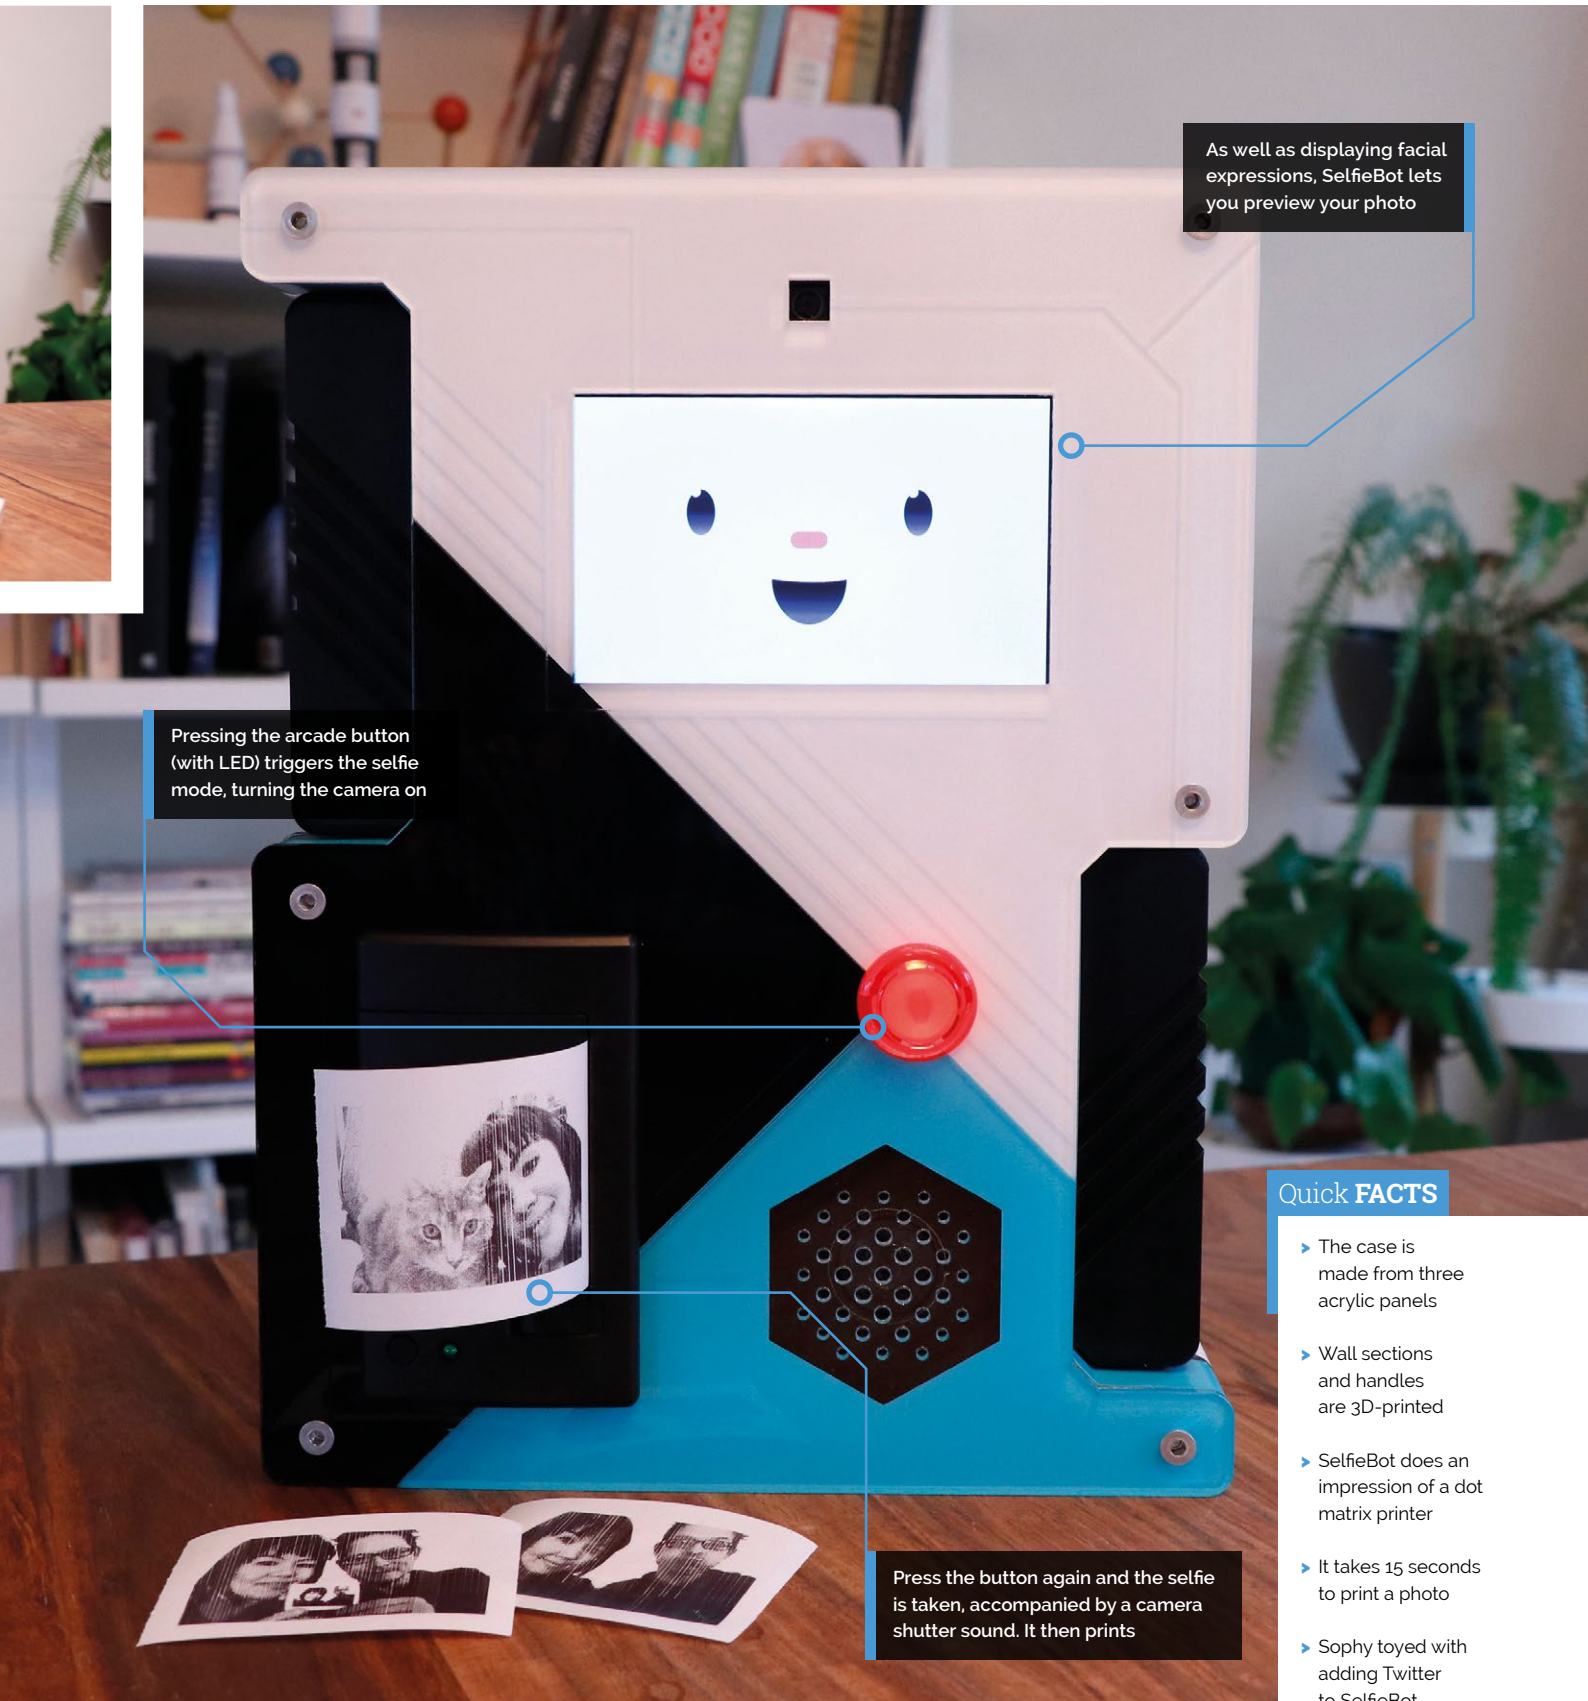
As well as displaying facial expressions, SelfieBot lets you preview your photo

Pressing the arcade button (with LED) triggers the selfie mode, turning the camera on

Press the button again and the selfie is taken, accompanied by a camera shutter sound. It then prints

Quick FACTS

The case is made from three acrylic panels

Wall sections and handles are 3D-printed

SelfieBot does an impression of a dot matrix printer

It takes 15 seconds to print a photo

Sophy toyed with adding Twitter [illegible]